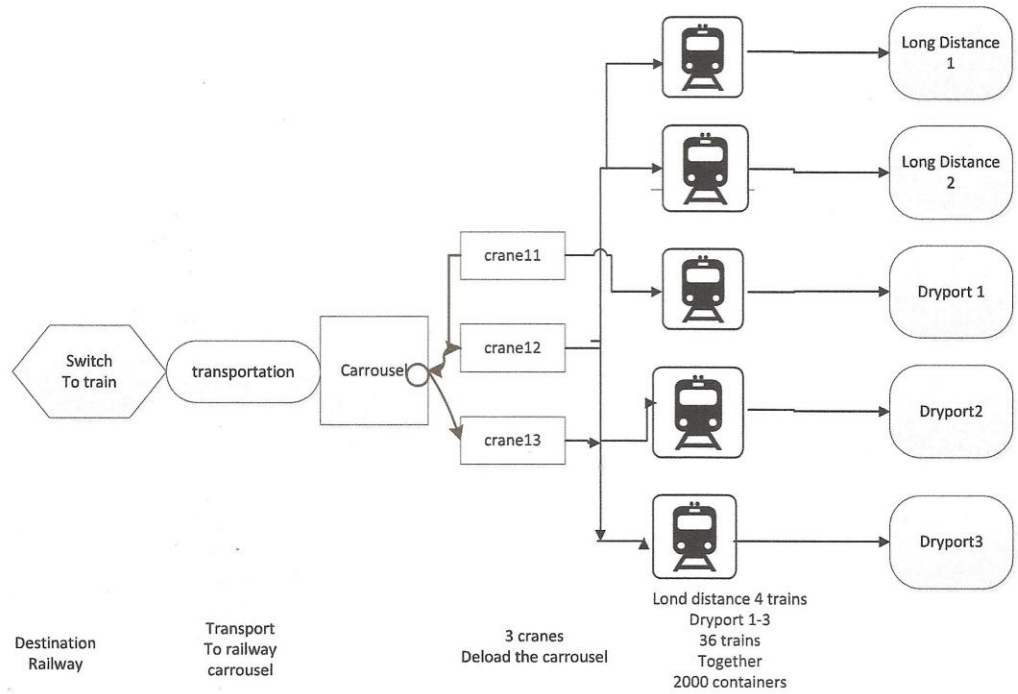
Long Distance 1

Long Distance 2

crane11

Dryport 1

Switch To train

transportation

Carrousel

crane12

Dryport2

crane13

Dryport3

Lond distance 4 trains
Dryport 1-3
36 trains
Together
2000 containers

Destination Railway

Transport To railway carrousel

3 cranes Deload the carrousel